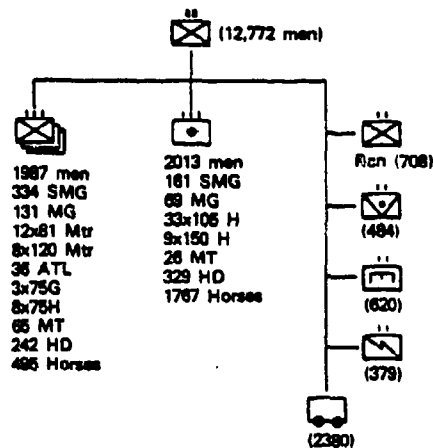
(12,772 men)

1987 men
334 SMG
131 MG
12x81 Mtr
8x120 Mtr
36 ATL
3x75G
8x75H
65 MT
242 HD
495 Horses

2013 men
161 SMG
69 MG
33x105 H
9x150 H
26 MT
329 HD
1767 Horses

Rcn (708)

(484)

(620)

(379)

(2380)